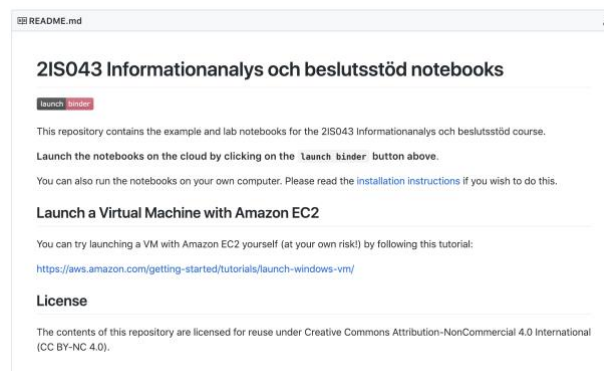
README.md

2IS043 Informationanalys och beslutsstöd notebooks

launch binder

This repository contains the example and lab notebooks for the 2IS043 Informationanalys och beslutsstöd course.

Launch the notebooks on the cloud by clicking on the launch binder button above.

You can also run the notebooks on your own computer. Please read the installation instructions if you wish to do this.

Launch a Virtual Machine with Amazon EC2

You can try launching a VM with Amazon EC2 yourself (at your own risk!) by following this tutorial:

https://aws.amazon.com/getting-started/tutorials/launch-windows-vm/

License

The contents of this repository are licensed for reuse under Creative Commons Attribution-NonCommercial 4.0 International (CC BY-NC 4.0).